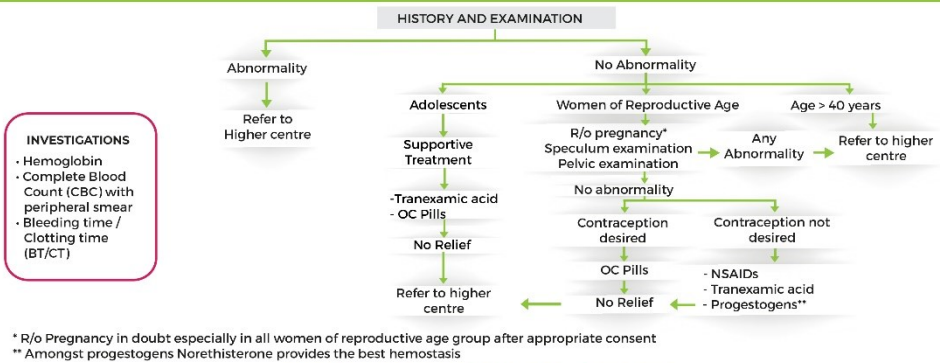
HISTORY AND EXAMINATION

Abnormality

Refer to Higher centre

No Abnormality

Adolescents

Supportive Treatment

-Tranexamic acid
- OC Pills

No Relief

Refer to higher centre

Women of Reproductive Age

R/o pregnancy*
Speculum examination
Pelvic examination

Any Abnormality

No abnormality

Contraception desired

OC Pills

No Relief

Contraception not desired

- NSAIDs
- Tranexamic acid
- Progestogens**

Age > 40 years

Refer to higher centre

INVESTIGATIONS
• Hemoglobin
• Complete Blood Count (CBC) with peripheral smear
• Bleeding time / Clotting time (BT/CT)

* R/o Pregnancy in doubt especially in all women of reproductive age group after appropriate consent
** Amongst progestogens Norethisterone provides the best hemostasis